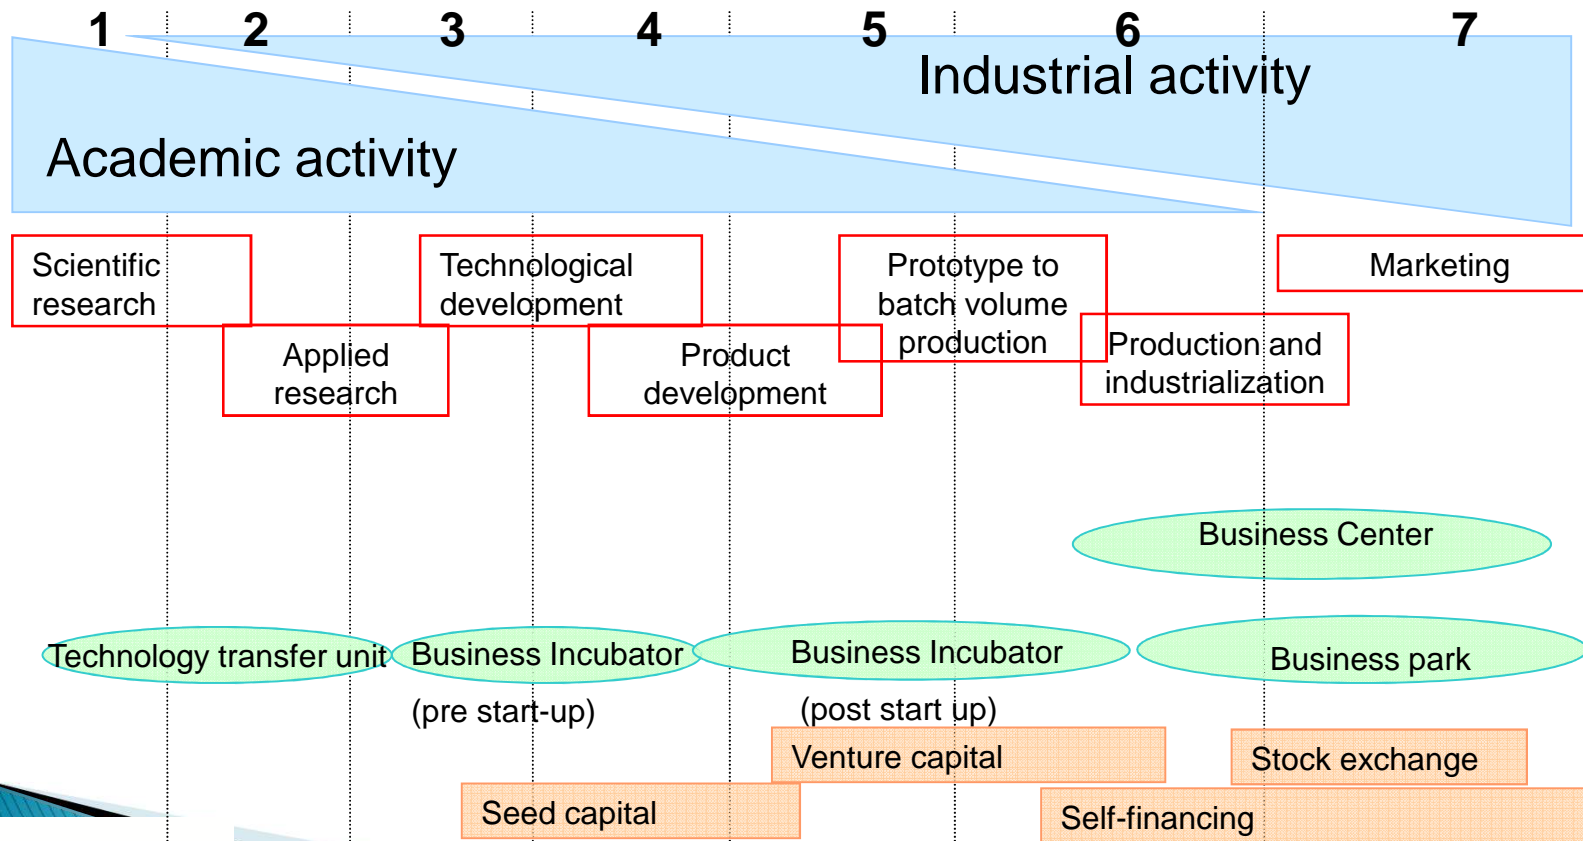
1 2 3 4 5 6 7

Industrial activity

Academic activity

Scientific research

Applied research

Technological development

Product development

Prototype to batch volume production

Production and industrialization

Marketing

Business Center

Technology transfer unit

Business Incubator

(pre start-up)

Business Incubator

(post start up)

Business park

Venture capital

Stock exchange

Seed capital

Self-financing